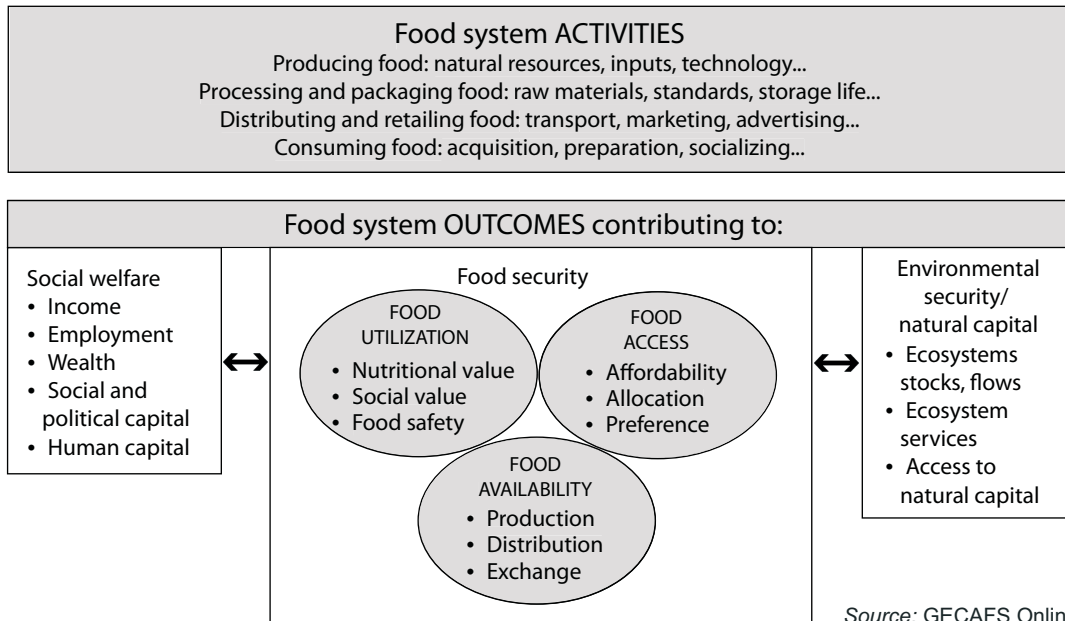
Food system ACTIVITIES
Producing food: natural resources, inputs, technology...
Processing and packaging food: raw materials, standards, storage life...
Distributing and retailing food: transport, marketing, advertising...
Consuming food: acquisition, preparation, socializing...

Food system OUTCOMES contributing to:

Social welfare
• Income
• Employment
• Wealth
• Social and political capital
• Human capital

↔

Food security

FOOD UTILIZATION
• Nutritional value
• Social value
• Food safety

FOOD ACCESS
• Affordability
• Allocation
• Preference

FOOD AVAILABILITY
• Production
• Distribution
• Exchange

↔

Environmental security/ natural capital
• Ecosystems stocks, flows
• Ecosystem services
• Access to natural capital

Source: GECAFS Onlin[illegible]